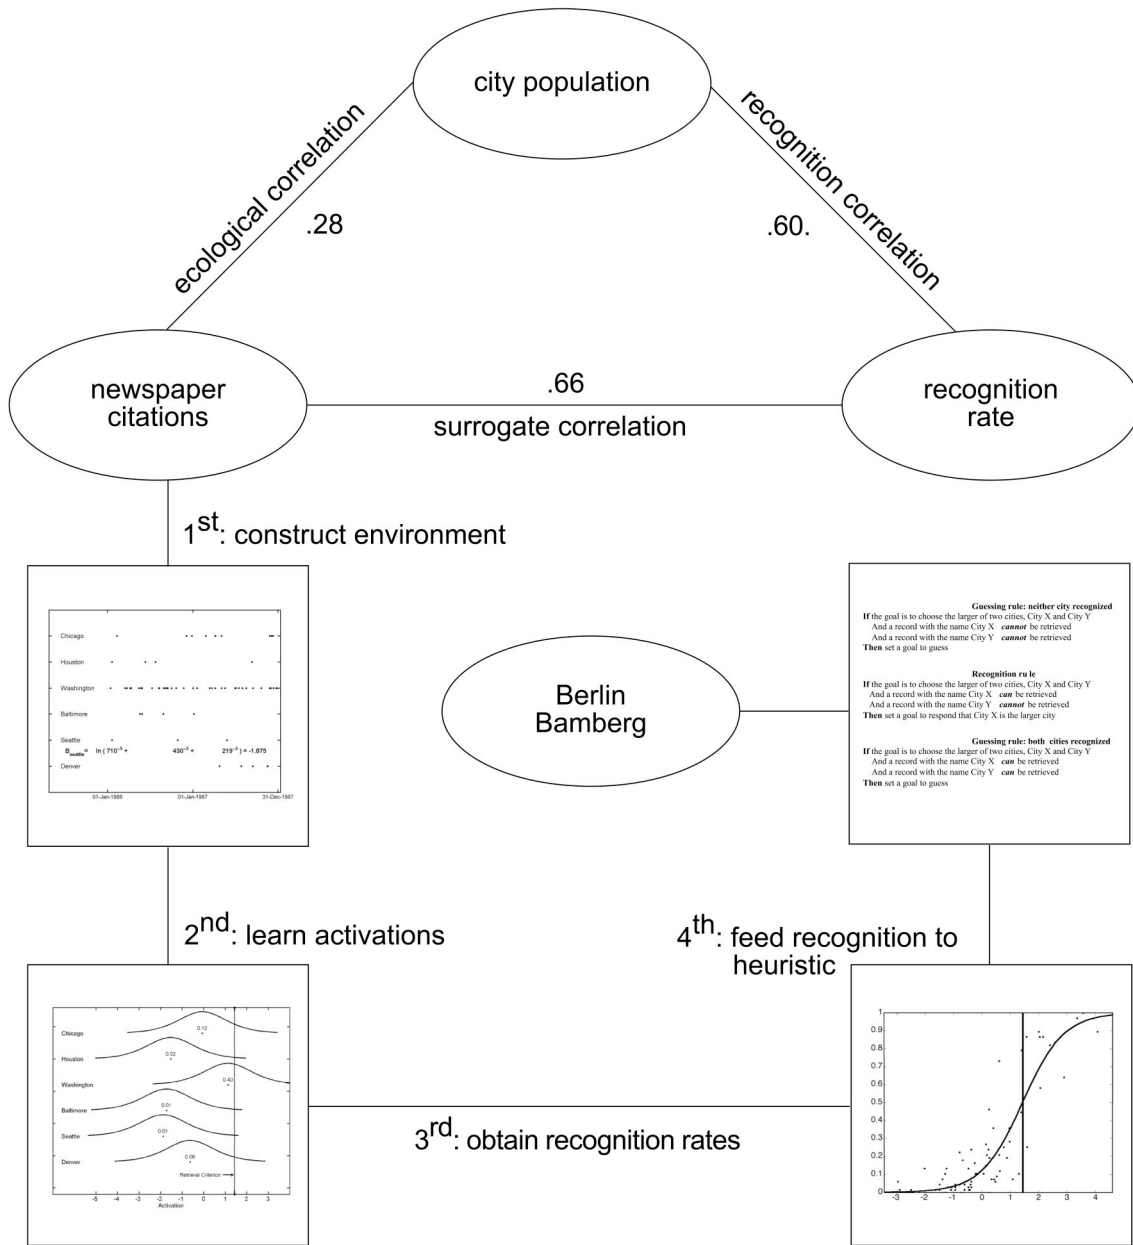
city population

ecological correlation

.28

recognition correlation

.60.

newspaper citations

.66

surrogate correlation

recognition rate

1$^{st}$: construct environment

Chicago

Houston

Washington

Baltimore

Seattle

$B_{seattle}$ = ln ( $710^{-.5}$ + $430^{-.5}$ + $219^{-.5}$ ) = -1.875

Denver

01-Jan-1986

01-Jan-1987

31-Dec-1987

Berlin
Bamberg

Guessing rule: neither city recognized
If the goal is to choose the larger of two cities, City X and City Y
And a record with the name City X cannot be retrieved
And a record with the name City Y cannot be retrieved
Then set a goal to guess

Recognition ru le
If the goal is to choose the larger of two cities, City X and City Y
And a record with the name City X can be retrieved
And a record with the name City Y cannot be retrieved
Then set a goal to respond that City X is the larger city

Guessing rule: both cities recognized
If the goal is to choose the larger of two cities, City X and City Y
And a record with the name City X can be retrieved
And a record with the name City Y can be retrieved
Then set a goal to guess

2$^{nd}$: learn activations

4$^{th}$: feed recognition to heuristic

Chicago

0.12

Houston

0.02

Washington

0.40

Baltimore

0.01

Seattle

0.01

Denver

0.08

Retrieval Criterion

-5 -4 -3 -2 -1 0 1 2 3

Activation

3$^{rd}$: obtain recognition rates

1
0.9
0.8
0.7
0.6
0.5
0.4
0.3
0.2
0.1
0

-3 -2 -1 0 1 2 3 4